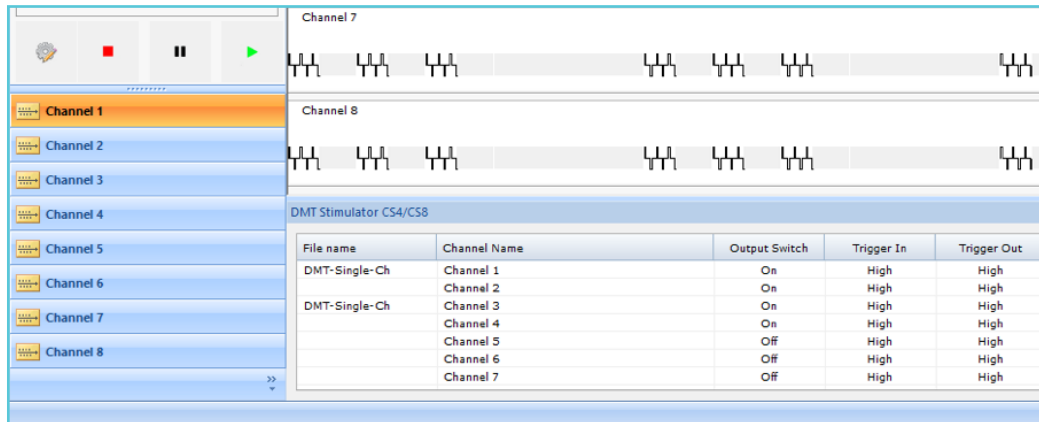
Channel 1
Channel 2
Channel 3
Channel 4
Channel 5
Channel 6
Channel 7
Channel 8

Channel 7

Channel 8

DMT Stimulator CS4/CS8

| File name | Channel Name | Output Switch | Trigger In | Trigger Out |
|---|---|---|---|---|
| DMT-Single-Ch | Channel 1 | On | High | High |
| | Channel 2 | On | High | High |
| DMT-Single-Ch | Channel 3 | On | High | High |
| | Channel 4 | On | High | High |
| | Channel 5 | Off | High | High |
| | Channel 6 | Off | High | High |
| | Channel 7 | Off | High | High |